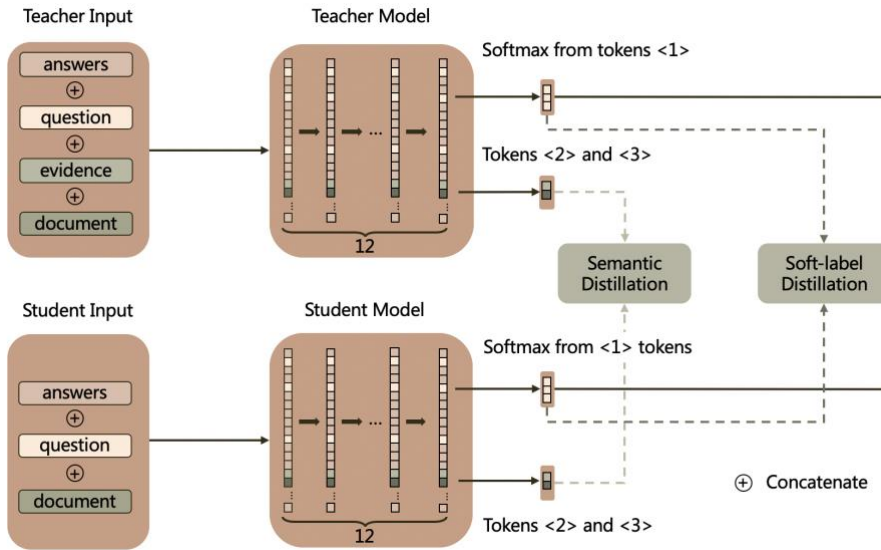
Teacher Input

answers
⊕
question
⊕
evidence
⊕
document

Teacher Model

12

Softmax from tokens <1>

Tokens <2> and <3>

Semantic Distillation

Soft-label Distillation

Student Input

answers
⊕
question
⊕
document

Student Model

12

Softmax from <1> tokens

Tokens <2> and <3>

⊕ Concatenate